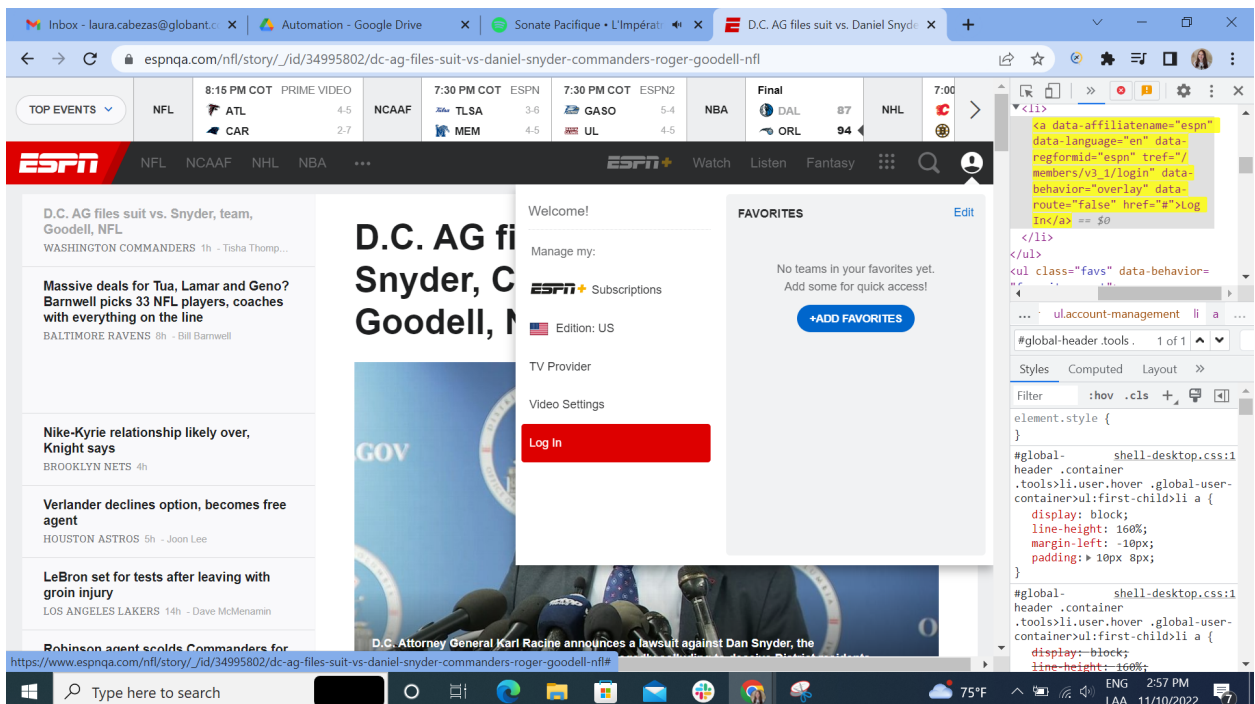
Inbox - laura.cabezas@globant.c ×
Automation - Google Drive ×
Sonate Pacifique • L'Impérat ×
D.C. AG files suit vs. Daniel Snyde ×
+

espnqa.com/nfl/story/_/id/34995802/dc-ag-files-suit-vs-daniel-snyder-commanders-roger-goodell-nfl

TOP EVENTS
NFL
8:15 PM COT PRIME VIDEO
ATL 4-5
CAR 2-7
NCAAF
7:30 PM COT ESPN
TLSA 3-6
MEM 4-5
7:30 PM COT ESPN2
GASO 5-4
UL 4-5
NBA
Final
DAL 87
ORL 94
NHL
7:00

ESPN NFL NCAAF NHL NBA •••
ESPN+ Watch Listen Fantasy

D.C. AG files suit vs. Snyder, team, Goodell, NFL
WASHINGTON COMMANDERS 1h - Tisha Thomp...

Massive deals for Tua, Lamar and Geno? Barnwell picks 33 NFL players, coaches with everything on the line
BALTIMORE RAVENS 8h - Bill Barnwell

Nike-Kyrie relationship likely over, Knight says
BROOKLYN NETS 4h

Verlander declines option, becomes free agent
HOUSTON ASTROS 5h - Joon Lee

LeBron set for tests after leaving with groin injury
LOS ANGELES LAKERS 14h - Dave McMenamin

Robinson agent scolds Commanders for

D.C. AG fi
Snyder, C
Goodell, N

GOV

D.C. Attorney General Karl Racine announces a lawsuit against Dan Snyder, the

Welcome!
Manage my:
ESPN+ Subscriptions
Edition: US
TV Provider
Video Settings
Log In

FAVORITES
Edit
No teams in your favorites yet. Add some for quick access!
+ADD FAVORITES

https://www.espnqa.com/nfl/story/_/id/34995802/dc-ag-files-suit-vs-daniel-snyder-commanders-roger-goodell-nfl#

<li>
<a data-affiliatename="espn" data-language="en" data-regformid="espn" tref="/members/v3_1/login" data-behavior="overlay" data-route="false" href="#">Log In</a> == $0
</li>
</ul>
<ul class="favs" data-behavior=

ul.account-management li a
#global-header .tools . 1 of 1
Styles Computed Layout
Filter :hov .cls +
element.style {
}
#global- shell-desktop.css:1
header .container .tools>li.user.hover .global-user-container>ul:first-child>li a {
display: block;
line-height: 160%;
margin-left: -10px;
padding: 10px 8px;
}
#global- shell-desktop.css:1
header .container .tools>li.user.hover .global-user-container>ul:first-child>li a {
display: block;
line-height: 160%;

Type here to search
75°F
ENG LAA
2:57 PM
11/10/2022
7